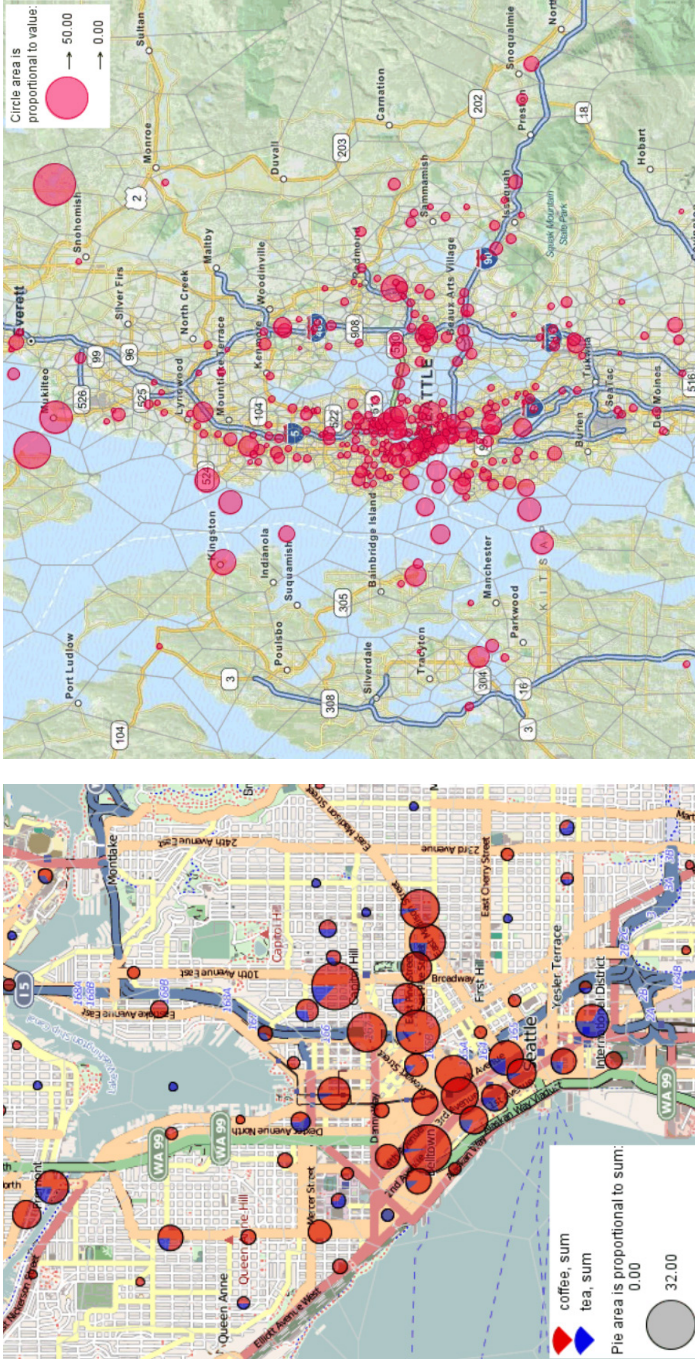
Circle area is proportional to value:
→ 50.00
→ 0.00

Sultan
Monroe
Snohomish
Everett
Mukilteo
Silver Firs
Maltby
North Creek
Lynnwood
Mountlake Terrace
Woodinville
Duvall
Carnation
Kenmore
Redmond
Sammamish
Issaquah
Preston
Snoqualmie
North
Hobart
Squak Mountain State Park
Beaux Arts Village
SEATTLE
Tukwila
Burien
SeaTac
Des Moines
Kingston
Indianola
Suquamish
Bainbridge Island
Manchester
Parkwood
Tracyton
Silverdale
Poulsbo
Port Ludlow
KITSAP
2
96
99
104
202
203
18
405
90
520
522
5
509
516
525
526
524
305
304
308
3
16
104

Montlake
24th Avenue East
Capitol Hill
10th Avenue East
Eastlake Avenue East
Dexter Avenue North
Fremont
North
Queen Anne Hill
Queen Anne
Mercer Street
Elliott Avenue West
Denny Way
Belltown
2nd Avenue
3rd Avenue
Alaskan Way Viaduct
Broadway
First Hill
East Madison Street
East Cherry Street
Yesler Terrace
International District
Seattle
WA 99
I5

coffee, sum
tea, sum
Pie area is proportional to sum:
0.00
32.00